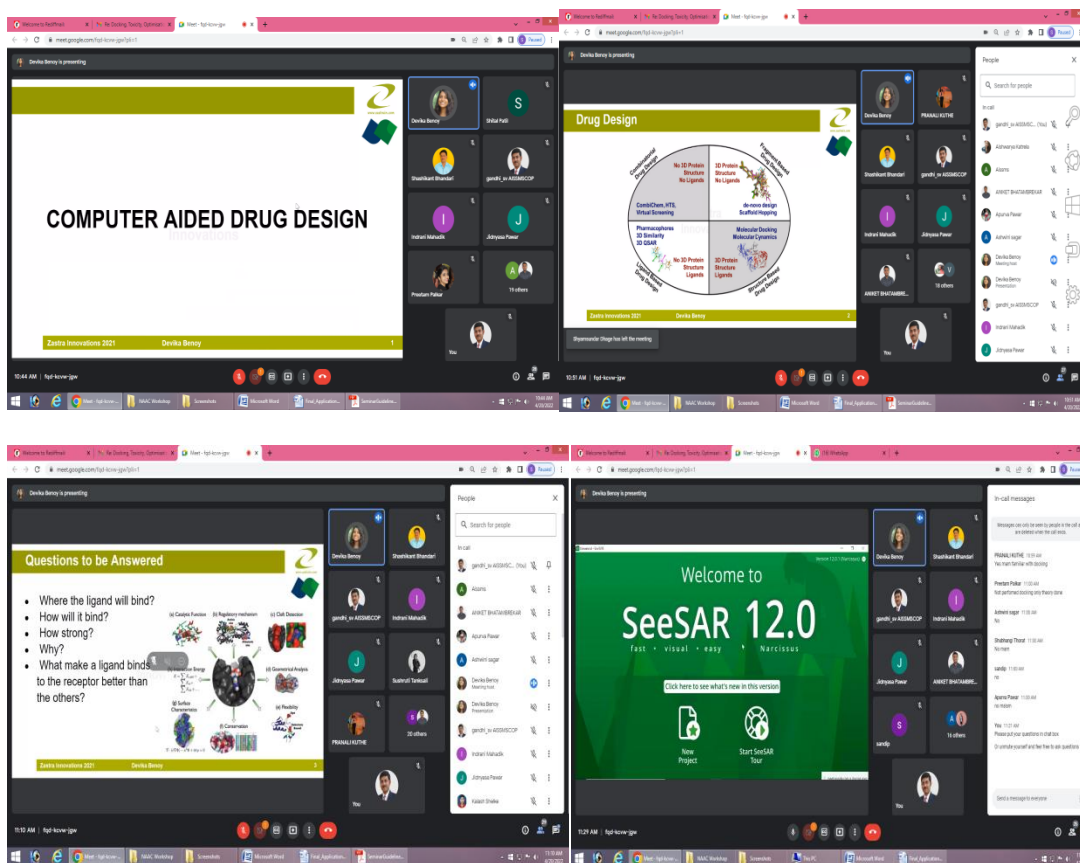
Welcome to ResFinell | Re Docking, Toxicity, Optimizati | Meet - fqd-kcvw-jgw

meet.google.com/fqd-kcvw-jgw?pli=1

Devika Benoy is presenting

COMPUTER AIDED DRUG DESIGN

Zastra Innovations 2021 Devika Benoy 1

Devika Benoy
Shital Patil
Shashikant Bhandari
gandhi_sv AISSMSCOP
Indrani Mahadik
Jidnyasa Pawar
Preetam Palkar
19 others
You

10:44 AM | fqd-kcvw-jgw

Meet - fqd-kcvw... | NAAC Workshop | Screenshots | Microsoft Word | Final_Application... | SeminarGuideline...

Welcome to ResFinell | Re Docking, Toxicity, Optimizati | Meet - fqd-kcvw-jgw

meet.google.com/fqd-kcvw-jgw?pli=1

Devika Benoy is presenting

Drug Design

Combinatorial Drug Design
No 3D Protein Structure No Ligands
CombiChem, HTS, Virtual Screening
Fragment Based Drug Design
3D Protein Structure No Ligands
de-novo design Scaffold Hopping
Pharmacophores 3D Similarity 3D QSAR
No 3D Protein Structure Ligands
Ligand Based Drug Design
Molecular Docking Molecular Dynamics
3D Protein Structure Ligands
Structure Based Drug Design

Zastra Innovations 2021 Devika Benoy 2

Shyamsundar Dhage has left the meeting

Devika Benoy
PRANALI KUTHE
Shashikant Bhandari
gandhi_sv AISSMSCOP
Indrani Mahadik
Jidnyasa Pawar
ANIKET BHATAMBRE...
18 others
You

People
Search for people
In call
gandhi_sv AISSMSC... (You)
Aishwarya Kattela
Alsams
ANIKET BHATAMBREKAR
Apurva Pawar
Ashwini sagar
Devika Benoy
Meeting host
Devika Benoy
Presentation
gandhi_sv AISSMSCOP
Indrani Mahadik
Jidnyasa Pawar

10:51 AM | fqd-kcvw-jgw

Welcome to ResFinell | Re Docking, Toxicity, Optimizati | Meet - fqd-kcvw-jgw

meet.google.com/fqd-kcvw-jgw?pli=1

Devika Benoy is presenting

Questions to be Answered

• Where the ligand will bind?
• How will it bind?
• How strong?
• Why?
• What make a ligand binds to the receptor better than the others?

(a) Catalytic Function (b) Regulatory mechanism (c) Cleft Detection (d) Geometrical Analysis (e) Flexibility (f) Conservation (g) Surface Characteristics (h) Interaction Energy

Zastra Innovations 2021 Devika Benoy 3

Devika Benoy
Shashikant Bhandari
gandhi_sv AISSMSCOP
Indrani Mahadik
Jidnyasa Pawar
Susnrutl Tanksali
PRANALI KUTHE
20 others
You

People
Search for people
In call
gandhi_sv AISSMSC... (You)
Alsams
ANIKET BHATAMBREKAR
Apurva Pawar
Ashwini sagar
Devika Benoy
Meeting host
Devika Benoy
Presentation
gandhi_sv AISSMSCOP
Indrani Mahadik
Jidnyasa Pawar
Kalash Shelke

11:10 AM | fqd-kcvw-jgw

Welcome to ResFinell | Re Docking, Toxicity, Optimizati | Meet - fqd-kcvw-jgw | (9) WhatsApp

meet.google.com/fqd-kcvw-jgw?pli=1

Devika Benoy is presenting

Welcome to
SeeSAR 12.0
fast • visual • easy • Narcissus
Click here to see what's new in this version
New Project
Start SeeSAR Tour

Devika Benoy
Shashikant Bhandari
gandhi_sv AISSMSCOP
Indrani Mahadik
Jidnyasa Pawar
ANIKET BHATAMBRE...
sandip
16 others
You

In-call messages
Messages can only be seen by people in the call and are deleted when the call ends.
PRANALI KUTHE
Yes mam familiar with docking
Preetam Palkar
Not performed docking only theory done
Ashwini sagar
No
Shubhangi Thorat
Yes mam
sandip
no
Apurva Pawar
no maam
You
Please put your questions in chat box
Or unmute yourself and feel free to ask questions
Send a message to everyone

11:29 AM | fqd-kcvw-jgw

Meet - fqd-kcvw... | NAAC Workshop | Screenshots | This PC | Microsoft Word | Final_Application...